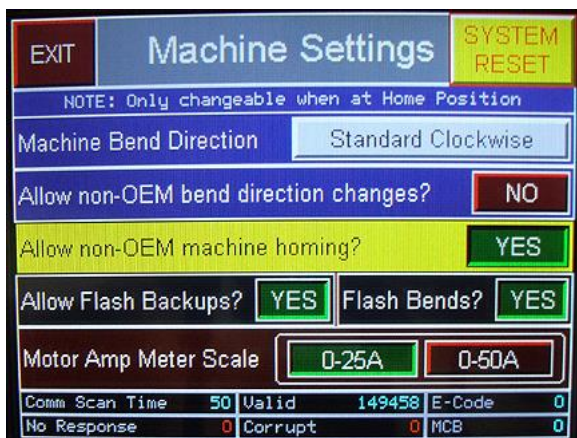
EXIT

Machine Settings

SYSTEM RESET

NOTE: Only changeable when at Home Position

Machine Bend Direction

Standard Clockwise

Allow non-OEM bend direction changes?

NO

Allow non-OEM machine homing?

YES

Allow Flash Backups?

YES

Flash Bends?

YES

Motor Amp Meter Scale

0-25A

0-50A

| Comm Scan Time | 50 | Valid | 149458 | E-Code | 0 |
|---|---|---|---|---|---|
| No Response | 0 | Corrupt | 0 | MCB | 0 |